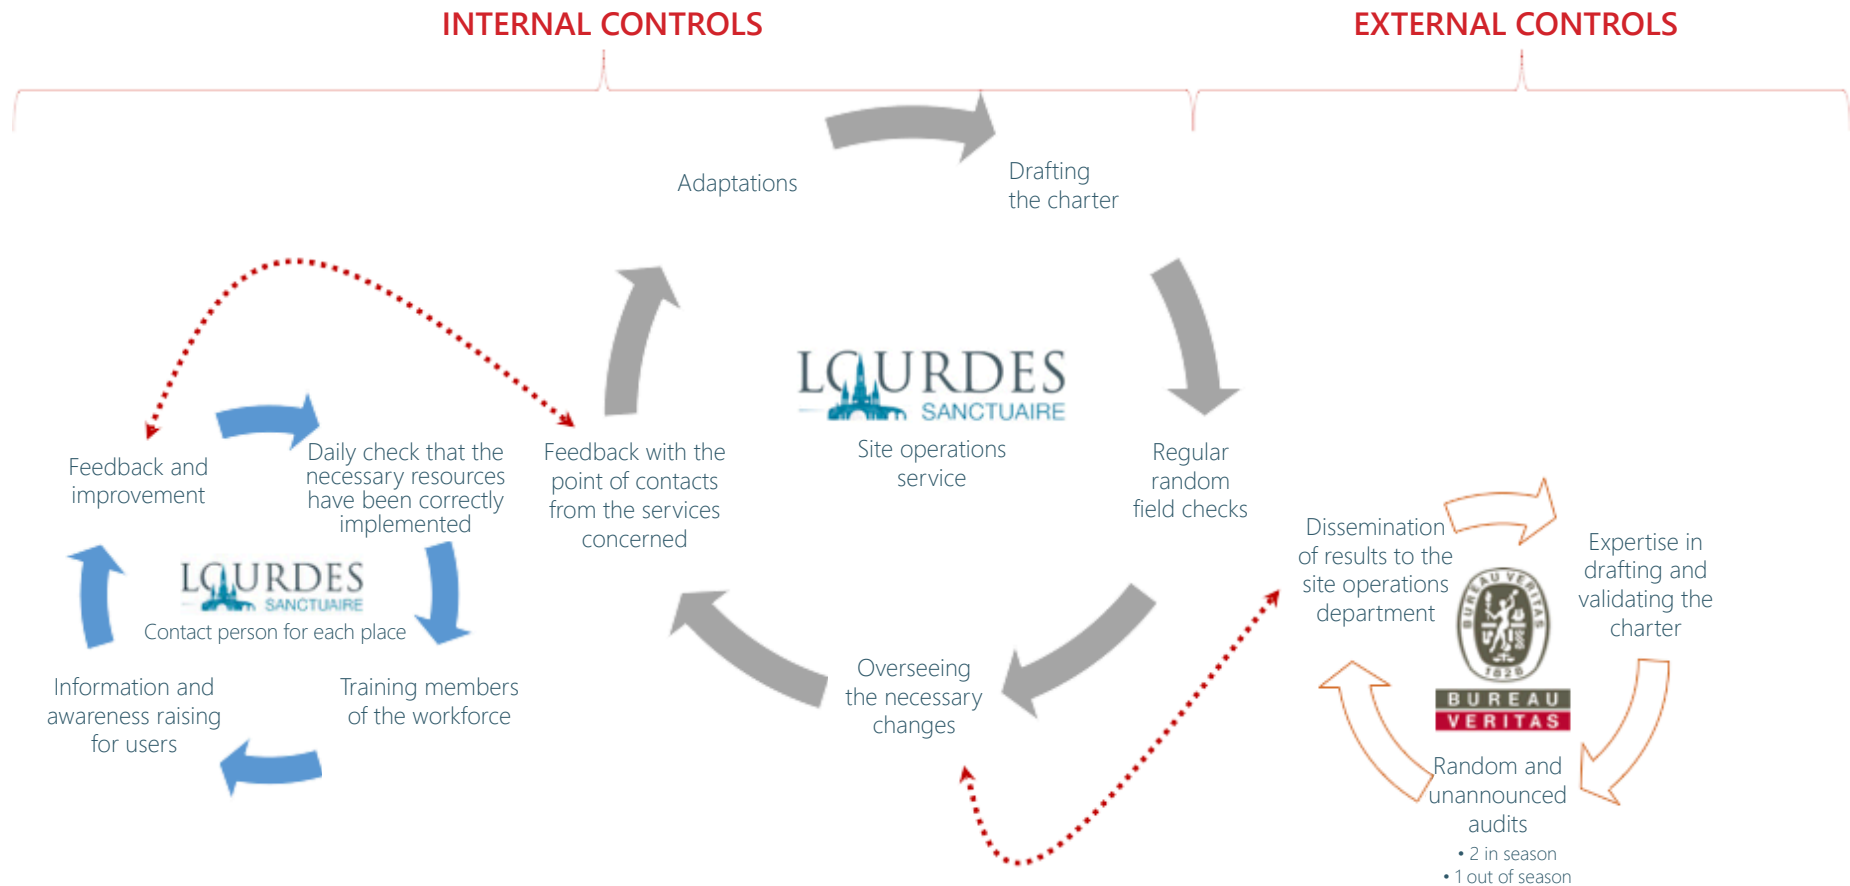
INTERNAL CONTROLS

EXTERNAL CONTROLS

Adaptations

Drafting the charter

LOURDES SANCTUAIRE

Site operations service

Regular random field checks

Overseeing the necessary changes

Feedback with the point of contacts from the services concerned

Feedback and improvement

Daily check that the necessary resources have been correctly implemented

LOURDES SANCTUAIRE

Contact person for each place

Training members of the workforce

Information and awareness raising for users

Dissemination of results to the site operations department

Expertise in drafting and validating the charter

BUREAU VERITAS

1828

Random and unannounced audits
• 2 in season
• 1 out of season